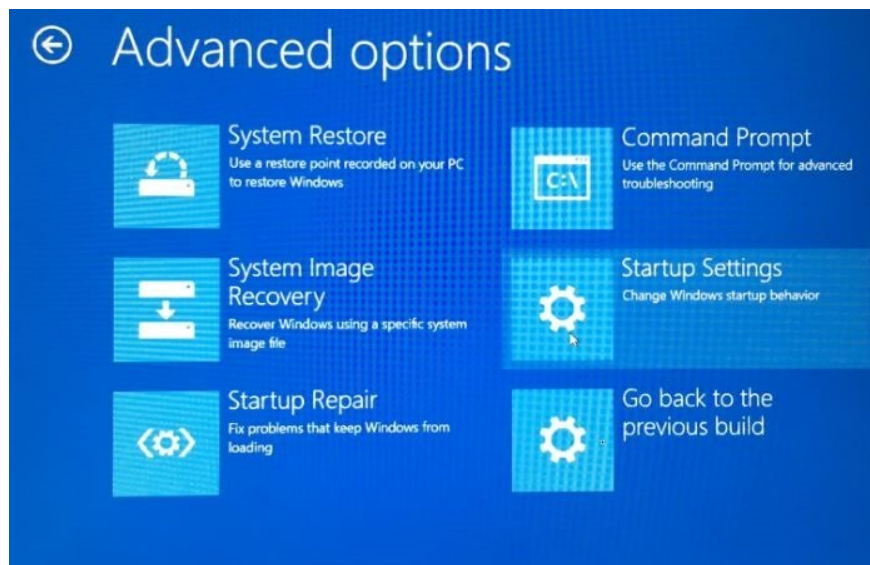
Advanced options

System Restore
Use a restore point recorded on your PC to restore Windows

System Image Recovery
Recover Windows using a specific system image file

Startup Repair
Fix problems that keep Windows from loading

C:\

Command Prompt
Use the Command Prompt for advanced troubleshooting

Startup Settings
Change Windows startup behavior

Go back to the previous build